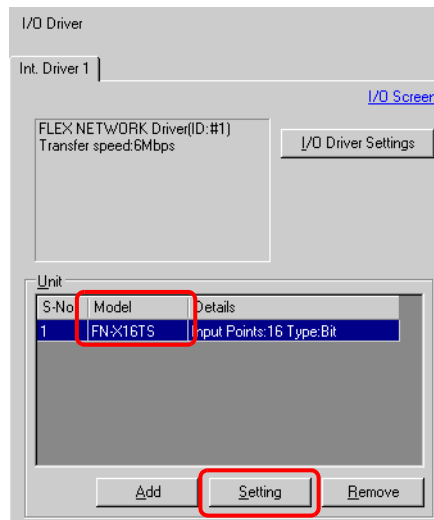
I/O Driver

Int. Driver 1

I/O Screen

FLEX NETWORK Driver(ID:#1)
Transfer speed:6Mbps

I/O Driver Settings

Unit

| S-No | Model | Details |
|---|---|---|
| 1 | FN-X16TS | Input Points:16 Type:Bit |

Add
Setting
Remove